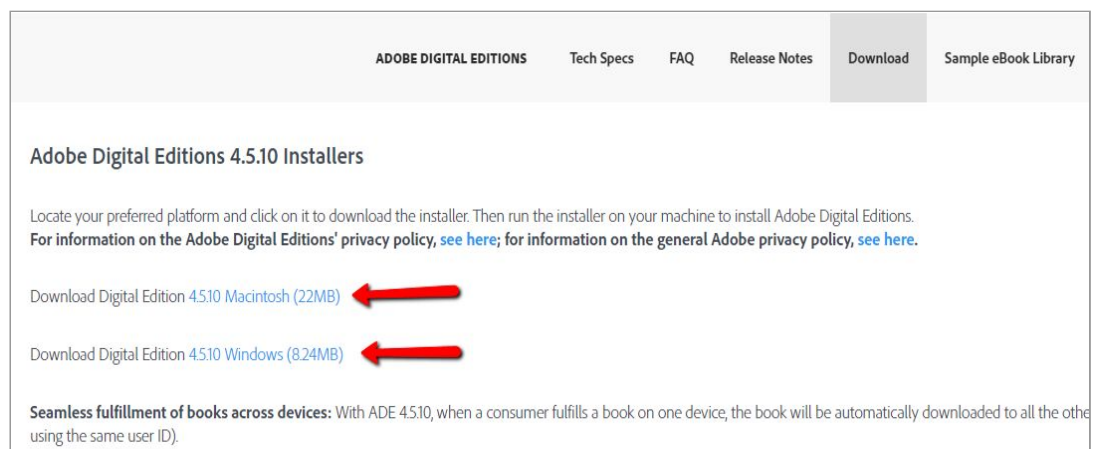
ADOBE DIGITAL EDITIONS Tech Specs FAQ Release Notes Download Sample eBook Library

Adobe Digital Editions 4.5.10 Installers

Locate your preferred platform and click on it to download the installer. Then run the installer on your machine to install Adobe Digital Editions.
For information on the Adobe Digital Editions' privacy policy, see here; for information on the general Adobe privacy policy, see here.

Download Digital Edition 4.5.10 Macintosh (22MB)

Download Digital Edition 4.5.10 Windows (8.24MB)

Seamless fulfillment of books across devices: With ADE 4.5.10, when a consumer fulfills a book on one device, the book will be automatically downloaded to all the othe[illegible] using the same user ID).